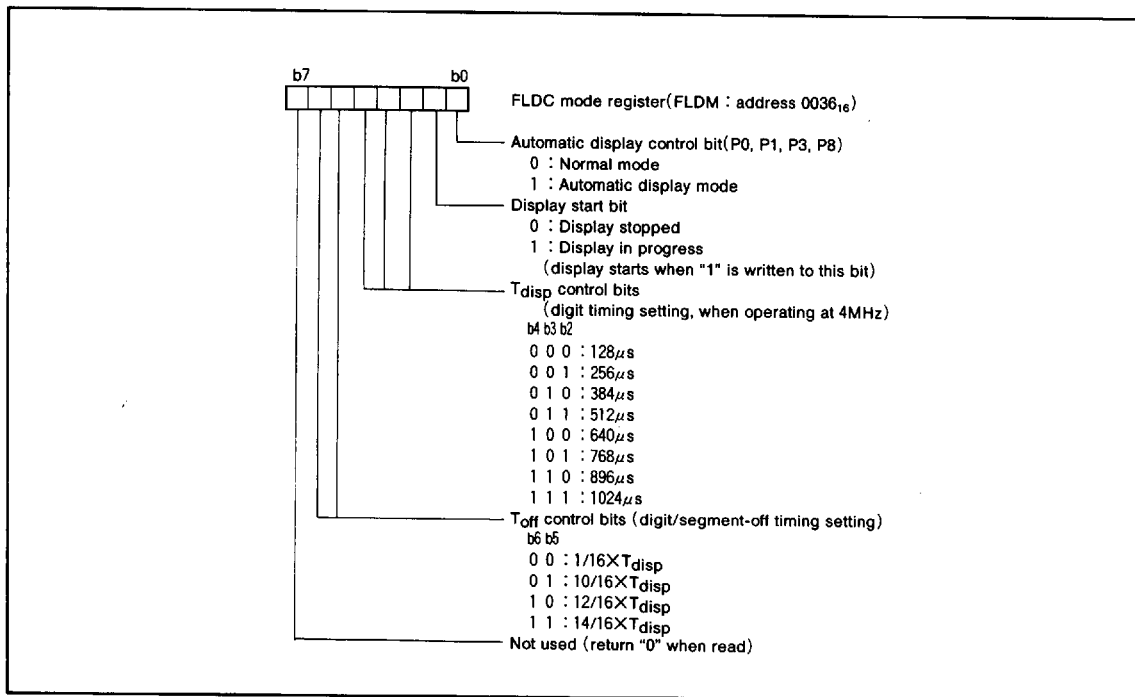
b7

b0

FLDC mode register(FLDM : address $0036_{16}$)

Automatic display control bit(P0, P1, P3, P8)
0 : Normal mode
1 : Automatic display mode

Display start bit
0 : Display stopped
1 : Display in progress
(display starts when "1" is written to this bit)

$T_{disp}$ control bits
(digit timing setting, when operating at 4MHz)
b4 b3 b2
0 0 0 : 128$\mu$s
0 0 1 : 256$\mu$s
0 1 0 : 384$\mu$s
0 1 1 : 512$\mu$s
1 0 0 : 640$\mu$s
1 0 1 : 768$\mu$s
1 1 0 : 896$\mu$s
1 1 1 : 1024$\mu$s

$T_{off}$ control bits (digit/segment-off timing setting)
b6 b5
0 0 : 1/16$\times T_{disp}$
0 1 : 10/16$\times T_{disp}$
1 0 : 12/16$\times T_{disp}$
1 1 : 14/16$\times T_{disp}$

Not used (return "0" when read)